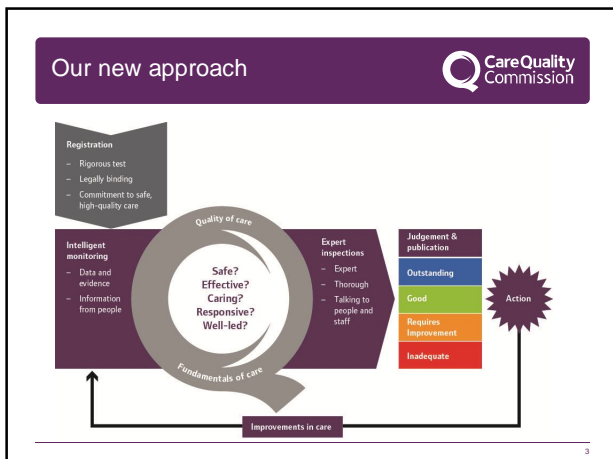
Our new approach

CareQuality Commission

Registration
– Rigorous test
– Legally binding
– Commitment to safe, high-quality care

Intelligent monitoring
– Data and evidence
– Information from people

Quality of care

Safe?
Effective?
Caring?
Responsive?
Well-led?

Fundamentals of care

Expert inspections
– Expert
– Thorough
– Talking to people and staff

Judgement & publication

Outstanding

Good

Requires Improvement

Inadequate

Action

Improvements in care

3